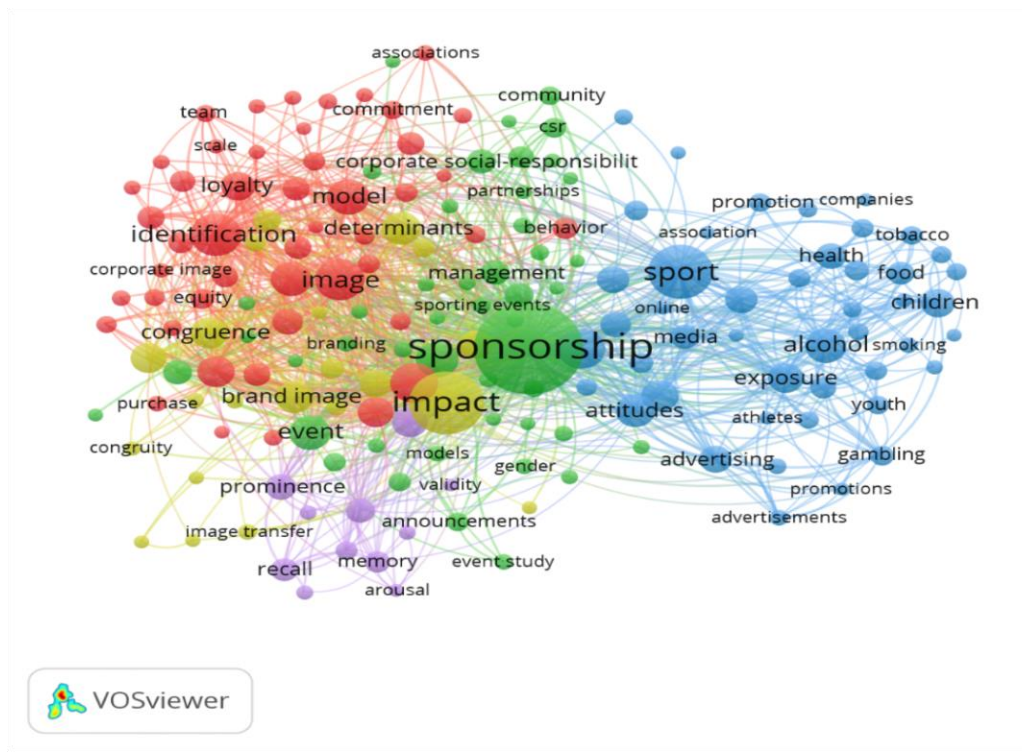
associations
community
team
commitment
csr
scale
corporate social-responsibilit
loyalty
partnerships
promotion
companies
model
identification
determinants
behavior
association
tobacco
health
corporate image
management
sport
food
image
equity
sporting events
online
children
congruence
sponsorship
media
alcohol
smoking
branding
exposure
brand image
impact
purchase
attitudes
youth
athletes
event
congruity
models
gender
advertising
gambling
prominence
validity
promotions
announcements
advertisements
image transfer
recall
memory
event study
arousal
VOSviewer